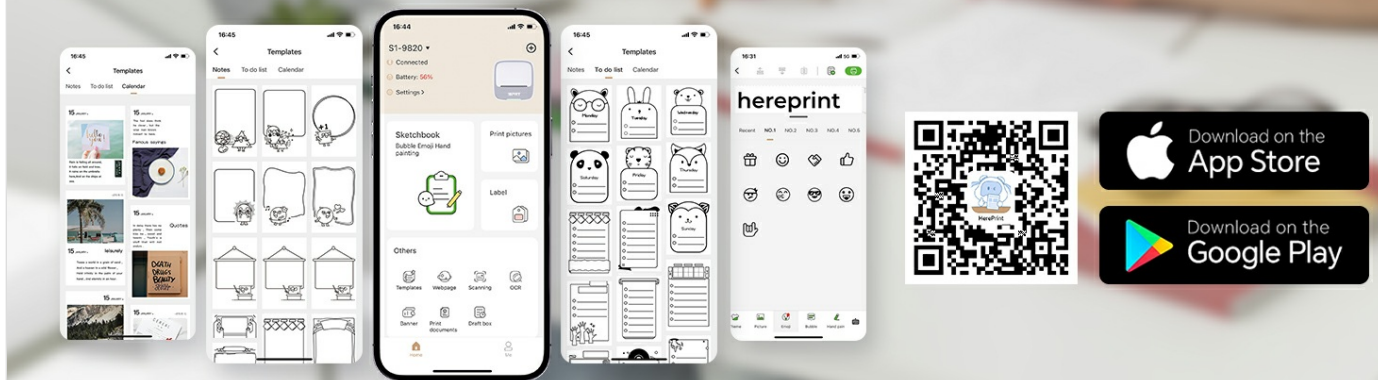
16:45

Templates

Notes To do list Calendar

15

Famous sayings

15

Quotes

15

15

16:45

Templates

Notes To do list Calendar

16:44

S1-9820

Connected

Battery: 56%

Settings

Sketchbook

Bubble Emoji Hand painting

Print pictures

Label

Others

Templates Webpage Scanning OCR

Banner Print documents Draft box

Home Me

16:45

Templates

Notes To do list Calendar

Monday Tuesday Wednesday

Saturday Friday Thursday

16:31

hereprint

Recent NO.1 NO.2 NO.3 NO.4 NO.5

Picture Emoji Bubble Hand pain

HerePrint

Download on the
App Store

Download on the
Google Play